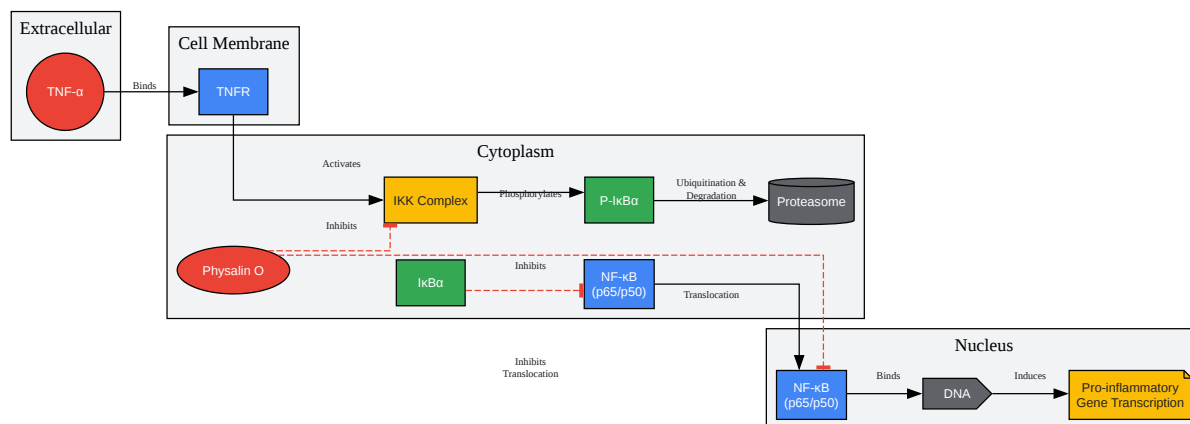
Extracellular

TNF-α

Binds

Cell Membrane

TNFR

Cytoplasm

Activates

IKK Complex

Phosphorylates

P-IκBα

Ubiquitination & Degradation

Proteasome

Inhibits

Physalin O

IκBα

Inhibits

NF-κB (p65/p50)

Translocation

Inhibits Translocation

Nucleus

NF-κB (p65/p50)

Binds

DNA

Induces

Pro-inflammatory Gene Transcription